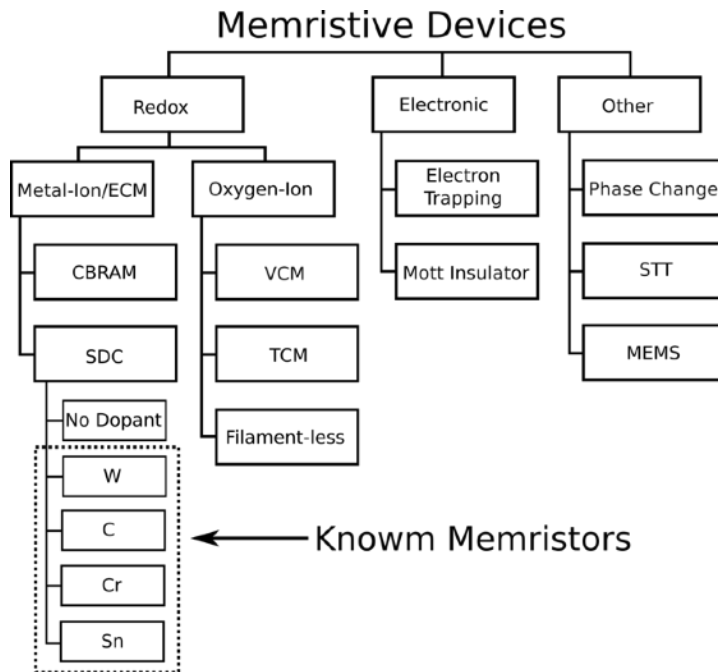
Memristive Devices

Redox

Electronic

Other

Metal-Ion/ECM

Oxygen-Ion

Electron Trapping

Phase Change

CBRAM

VCM

Mott Insulator

STT

SDC

TCM

MEMS

No Dopant

Filament-less

W

C

Cr

Sn

Knowm Memristors